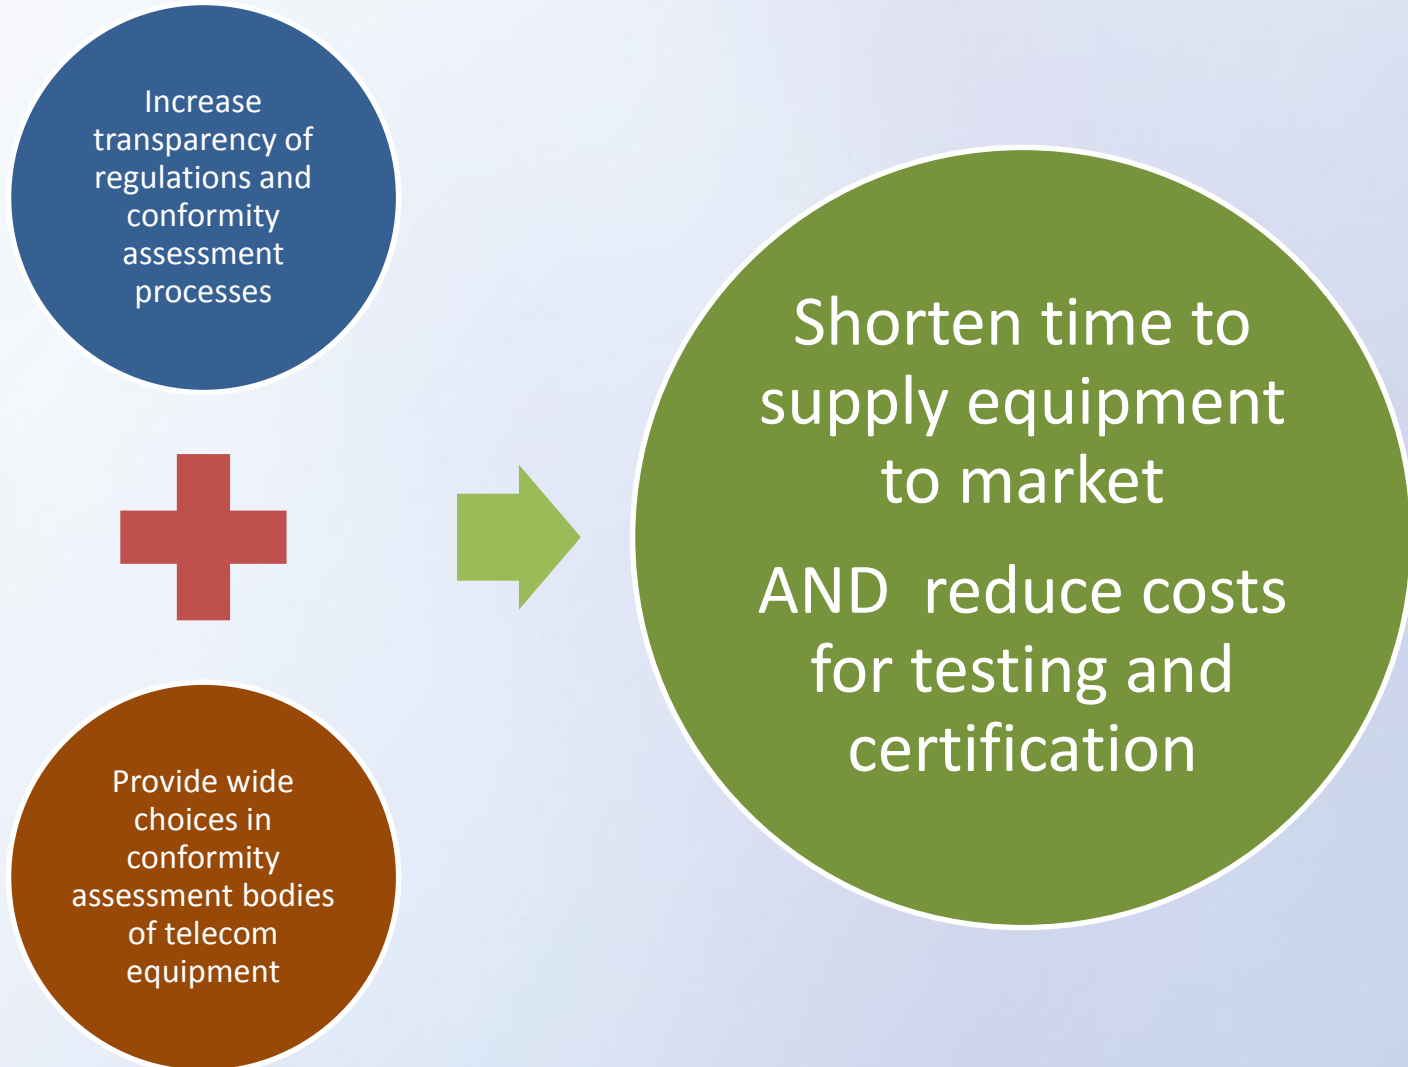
Increase transparency of regulations and conformity assessment processes

Provide wide choices in conformity assessment bodies of telecom equipment

Shorten time to supply equipment to market

AND reduce costs for testing and certification